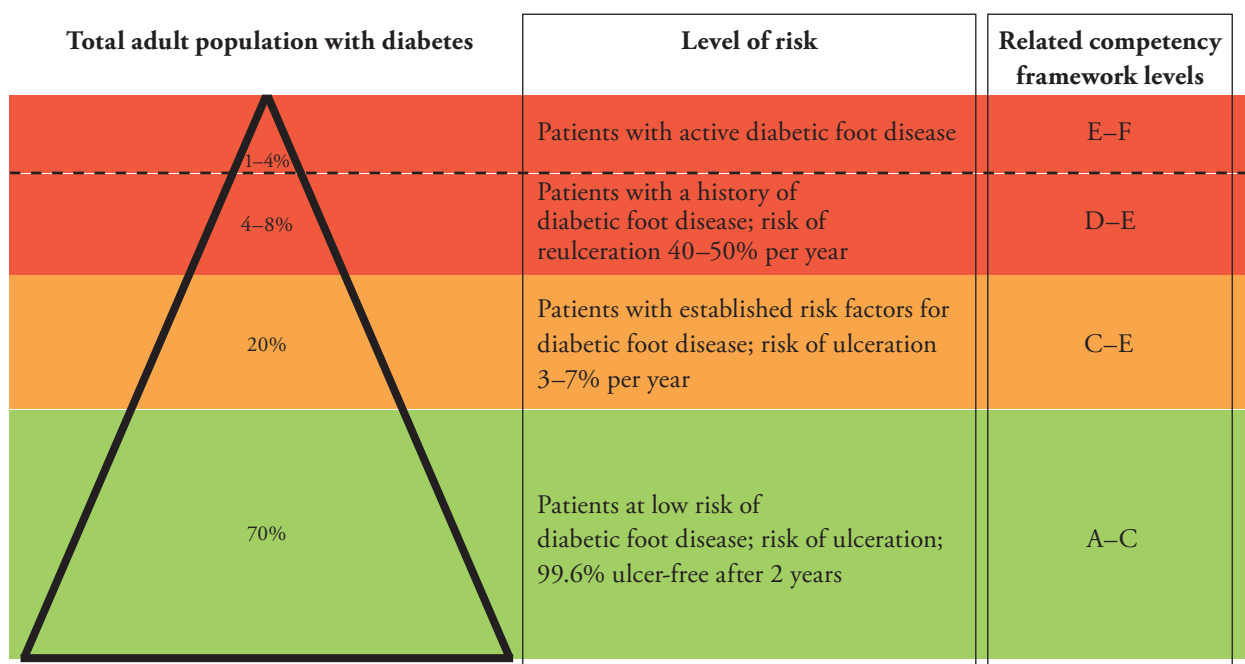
| Total adult population with diabetes | Level of risk | Related competency framework levels |
|---|---|---|
| 1–4% | Patients with active diabetic foot disease | E–F |
| 4–8% | Patients with a history of diabetic foot disease; risk of reulceration 40–50% per year | D–E |
| 20% | Patients with established risk factors for diabetic foot disease; risk of ulceration 3–7% per year | C–E |
| 70% | Patients at low risk of diabetic foot disease; risk of ulceration; 99.6% ulcer-free after 2 years | A–C |